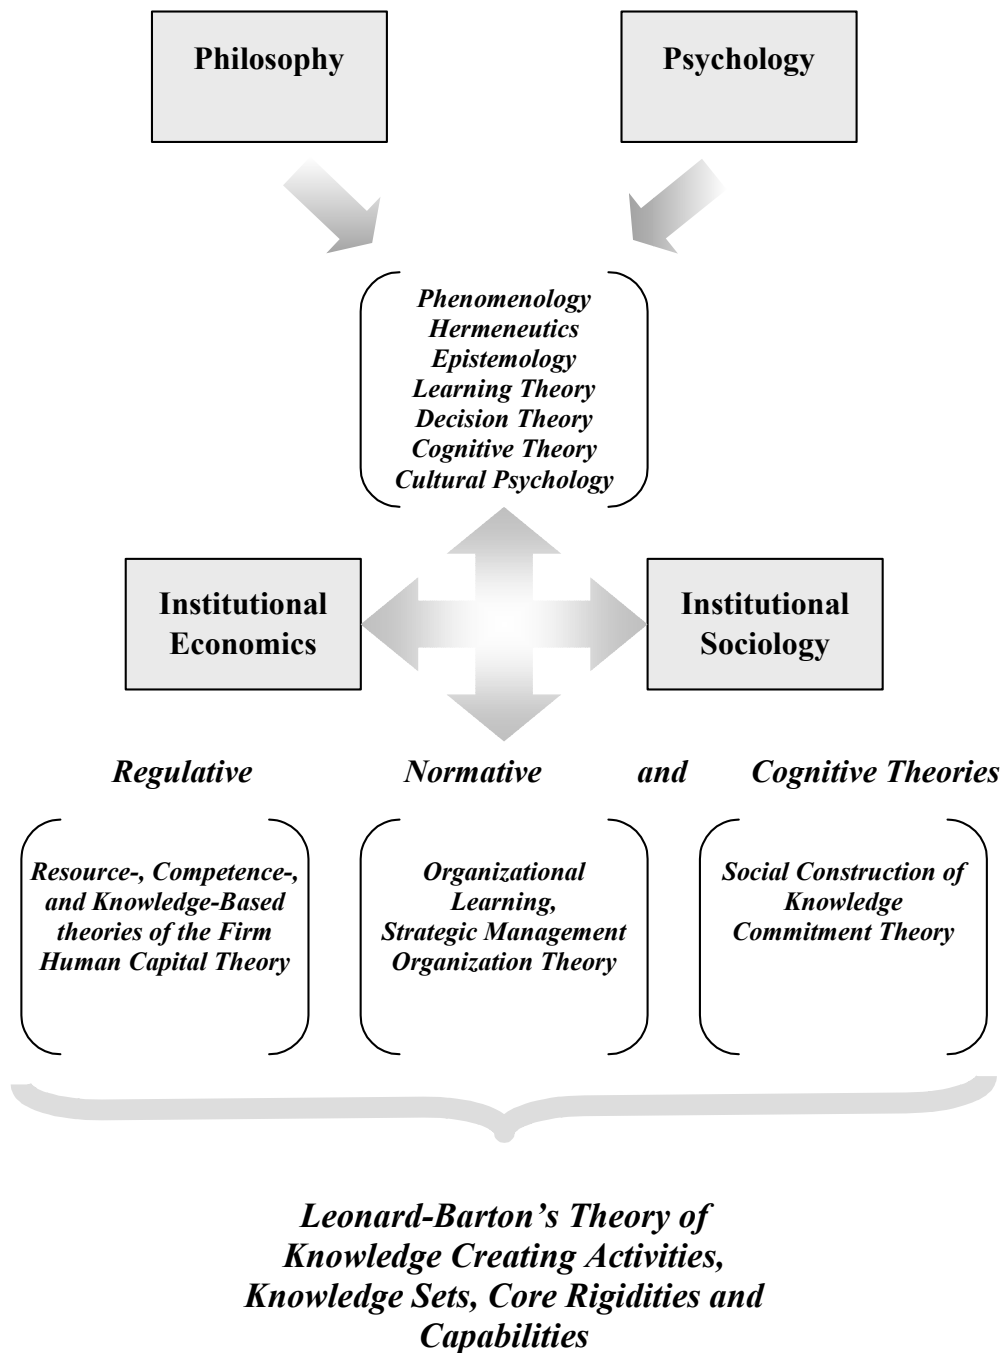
Philosophy

Psychology

Phenomenology
Hermeneutics
Epistemology
Learning Theory
Decision Theory
Cognitive Theory
Cultural Psychology

Institutional Economics

Institutional Sociology

Regulative Normative and Cognitive Theories

Resource-, Competence-, and Knowledge-Based theories of the Firm
Human Capital Theory

Organizational Learning,
Strategic Management
Organization Theory

Social Construction of Knowledge
Commitment Theory

Leonard-Barton's Theory of Knowledge Creating Activities, Knowledge Sets, Core Rigidities and Capabilities